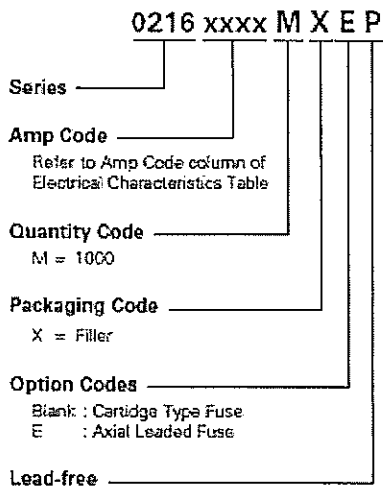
0216 xxxx M X E P

Series

Amp Code
Refer to Amp Code column of Electrical Characteristics Table

Quantity Code
M = 1000

Packaging Code
X = Filler

Option Codes
Blank : Cartidge Type Fuse
E : Axial Leaded Fuse

Lead-free